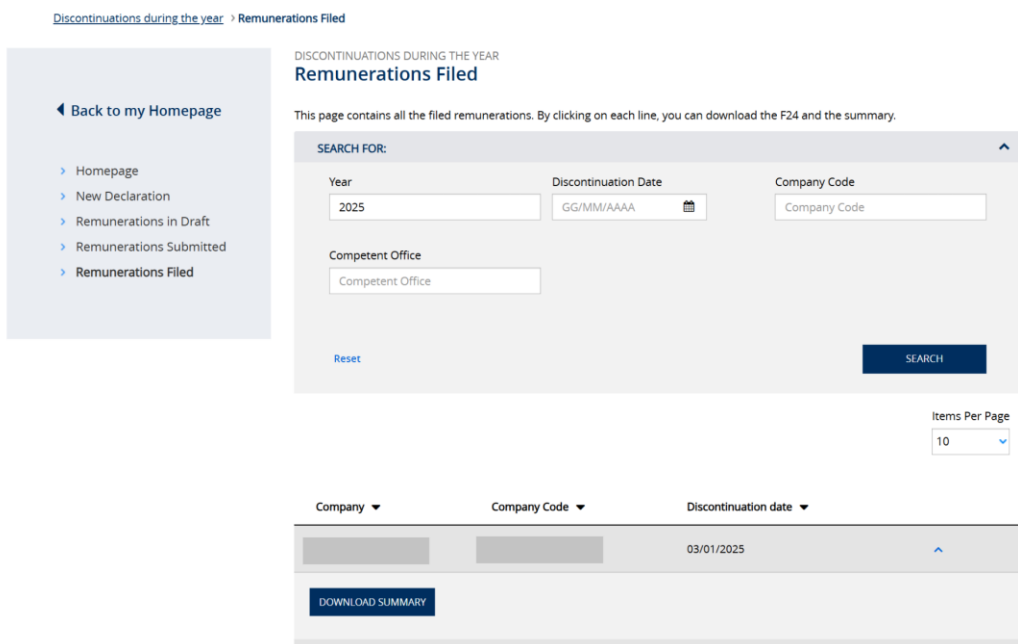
Discontinuations during the year › Remunerations Filed

Back to my Homepage

› Homepage
› New Declaration
› Remunerations in Draft
› Remunerations Submitted
› Remunerations Filed

DISCONTINUATIONS DURING THE YEAR
Remunerations Filed

This page contains all the filed remunerations. By clicking on each line, you can download the F24 and the summary.

SEARCH FOR:

Year
2025

Discontinuation Date
GG/MM/AAAA

Company Code
Company Code

Competent Office
Competent Office

Reset

SEARCH

Items Per Page
10

| Company | Company Code | Discontinuation date |
|---|---|---|
| | | 03/01/2025 |

DOWNLOAD SUMMARY